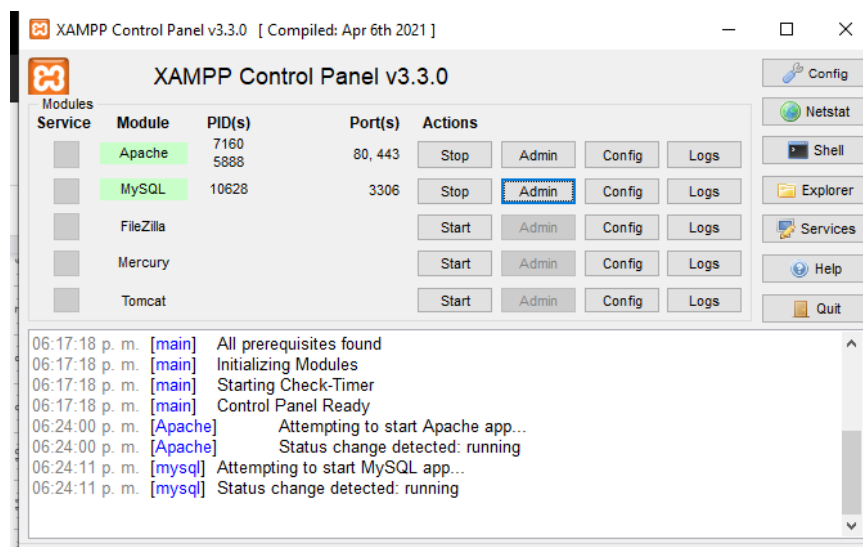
XAMPP Control Panel v3.3.0 [ Compiled: Apr 6th 2021 ]

XAMPP Control Panel v3.3.0

Config
Netstat
Shell
Explorer
Services
Help
Quit

Modules

| Service | Module | PID(s) | Port(s) | Actions | | | |
|---|---|---|---|---|---|---|---|
| | Apache | 7160 5888 | 80, 443 | Stop | Admin | Config | Logs |
| | MySQL | 10628 | 3306 | Stop | Admin | Config | Logs |
| | FileZilla | | | Start | Admin | Config | Logs |
| | Mercury | | | Start | Admin | Config | Logs |
| | Tomcat | | | Start | Admin | Config | Logs |

06:17:18 p. m. [main] All prerequisites found
06:17:18 p. m. [main] Initializing Modules
06:17:18 p. m. [main] Starting Check-Timer
06:17:18 p. m. [main] Control Panel Ready
06:24:00 p. m. [Apache] Attempting to start Apache app...
06:24:00 p. m. [Apache] Status change detected: running
06:24:11 p. m. [mysql] Attempting to start MySQL app...
06:24:11 p. m. [mysql] Status change detected: running